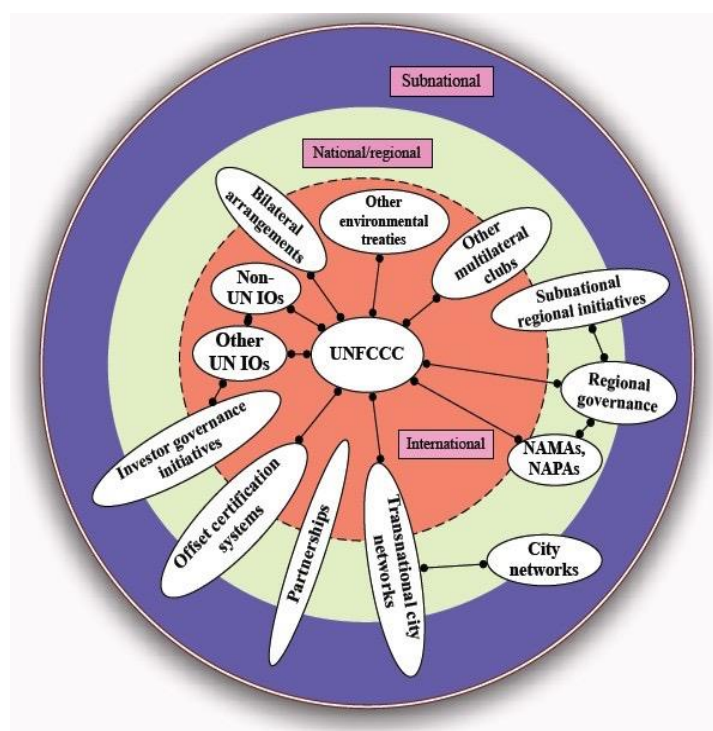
Subnational

National/regional

Bilateral arrangements

Other environmental treaties

Other multilateral clubs

Subnational regional initiatives

Non-UN IOs

Other UN IOs

UNFCCC

Regional governance

International

NAMAs, NAPAs

Investor governance initiatives

Offset certification systems

Partnerships

Transnational city networks

City networks